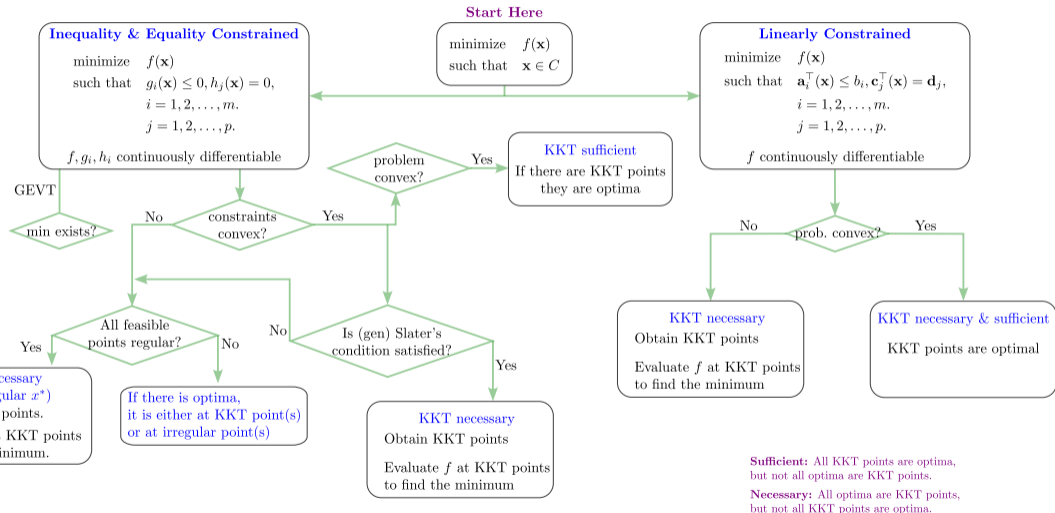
Start Here

minimize $f(\mathbf{x})$
such that $\mathbf{x} \in C$

Inequality & Equality Constrained

minimize $f(\mathbf{x})$
such that $g_i(\mathbf{x}) \leq 0, h_j(\mathbf{x}) = 0,$
$i = 1, 2, \ldots, m.$
$j = 1, 2, \ldots, p.$

$f, g_i, h_i$ continuously differentiable

Linearly Constrained

minimize $f(\mathbf{x})$
such that $\mathbf{a}_i^\top(\mathbf{x}) \leq b_i, \mathbf{c}_j^\top(\mathbf{x}) = \mathbf{d}_j,$
$i = 1, 2, \ldots, m.$
$j = 1, 2, \ldots, p.$

$f$ continuously differentiable

GEVT

min exists?

constraints convex?

No

Yes

problem convex?

Yes

KKT sufficient
If there are KKT points they are optima

No

prob. convex?

Yes

All feasible points regular?

Yes

No

No

Is (gen) Slater's condition satisfied?

Yes

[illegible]cessary
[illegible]gular $x^*$)
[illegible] points.
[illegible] KKT points
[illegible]inimum.

If there is optima, it is either at KKT point(s) or at irregular point(s)

KKT necessary
Obtain KKT points

Evaluate $f$ at KKT points to find the minimum

KKT necessary
Obtain KKT points

Evaluate $f$ at KKT points to find the minimum

KKT necessary & sufficient

KKT points are optimal

Sufficient: All KKT points are optima, but not all optima are KKT points.

Necessary: All optima are KKT points, but not all KKT points are optima.